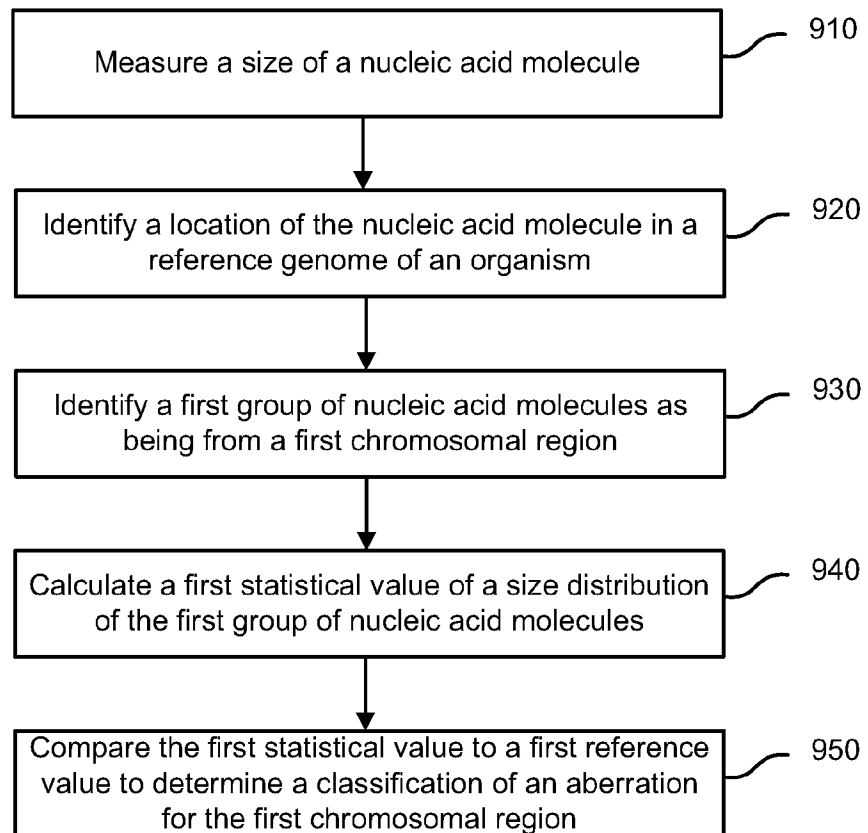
Measure a size of a nucleic acid molecule

910

Identify a location of the nucleic acid molecule in a reference genome of an organism

920

Identify a first group of nucleic acid molecules as being from a first chromosomal region

930

Calculate a first statistical value of a size distribution of the first group of nucleic acid molecules

940

Compare the first statistical value to a first reference value to determine a classification of an aberration for the first chromosomal region

950